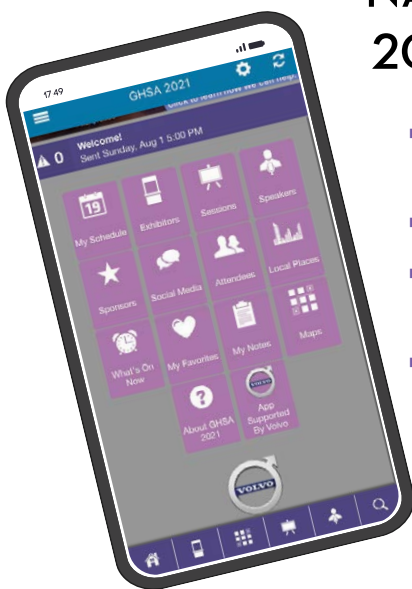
N
20

17:49
GHSA 2021
Click to learn how we can help
0 Welcome!
Sent Sunday, Aug 1 5:00 PM

19
My Schedule
Exhibitors
Sessions
Speakers
Sponsors
Social Media
Attendees
Local Places
What's On Now
My Favorites
My Notes
Maps
About GHSA 2021
VOLVO
App Supported By Volvo
VOLVO